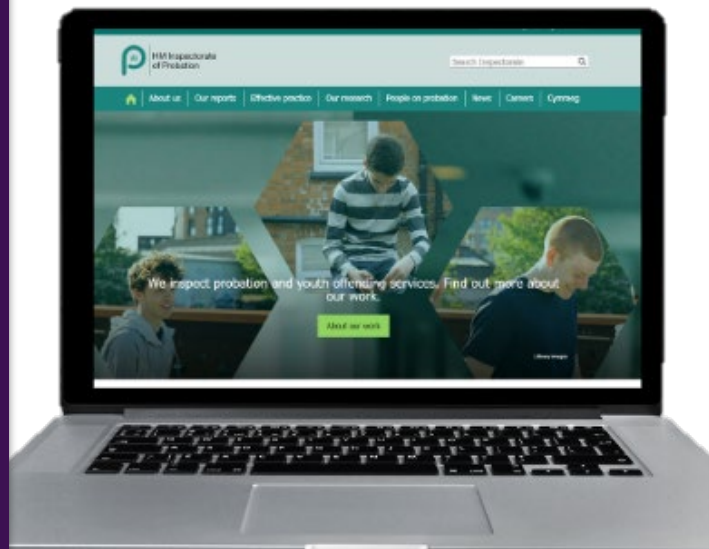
HM Inspectorate of Probation

Search Inspectorate

About us | Our reports | Effective practice | Our research | People on probation | News | Careers | Cymraeg

We inspect probation and youth offending services. Find out more about our work.

About our work

Library images